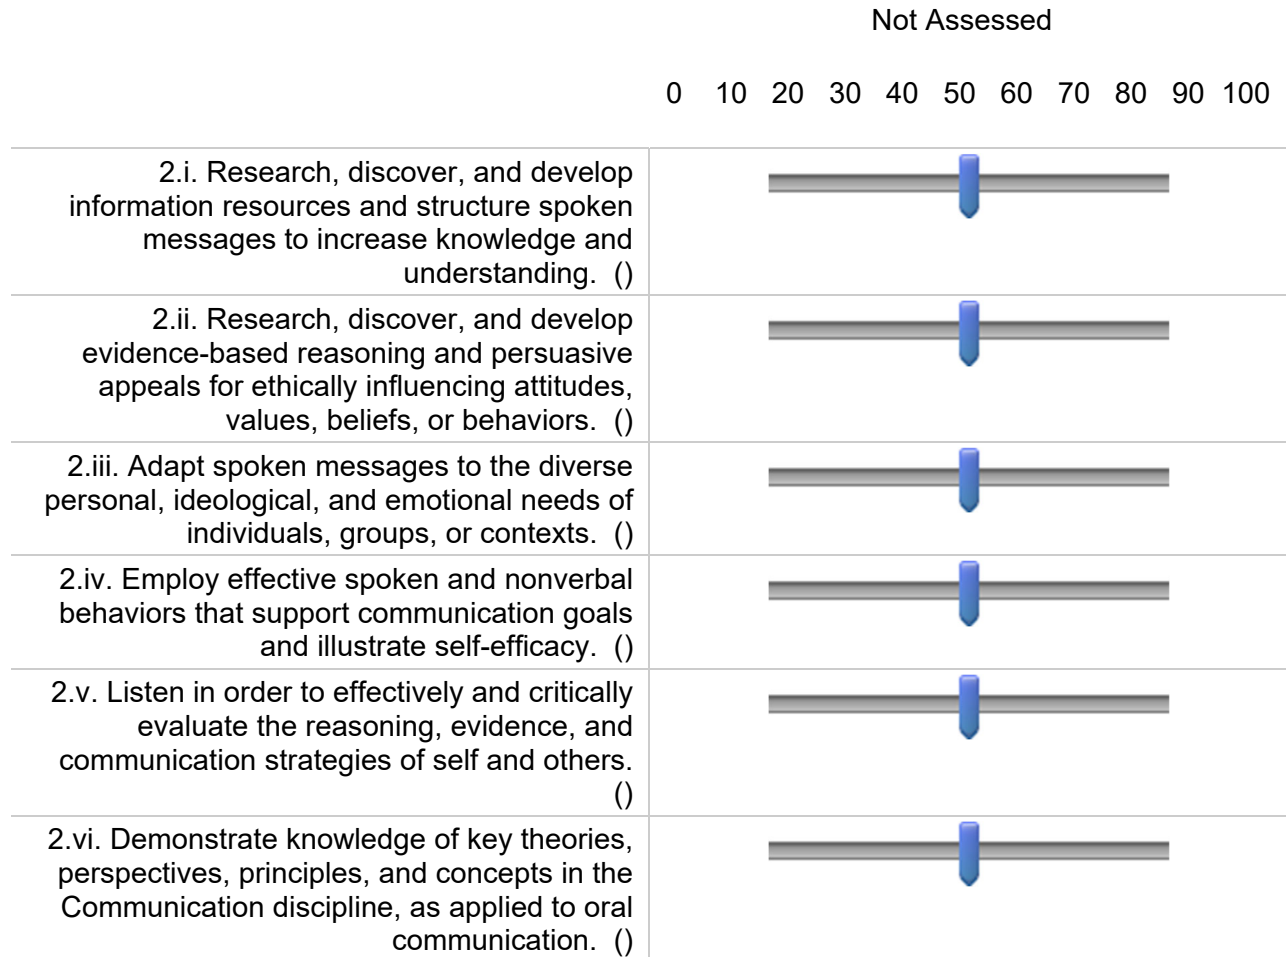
Not Assessed

| | 0 10 20 30 40 50 60 70 80 90 100 |
|---|---|
| 2.i. Research, discover, and develop information resources and structure spoken messages to increase knowledge and understanding. () | |
| 2.ii. Research, discover, and develop evidence-based reasoning and persuasive appeals for ethically influencing attitudes, values, beliefs, or behaviors. () | |
| 2.iii. Adapt spoken messages to the diverse personal, ideological, and emotional needs of individuals, groups, or contexts. () | |
| 2.iv. Employ effective spoken and nonverbal behaviors that support communication goals and illustrate self-efficacy. () | |
| 2.v. Listen in order to effectively and critically evaluate the reasoning, evidence, and communication strategies of self and others. () | |
| 2.vi. Demonstrate knowledge of key theories, perspectives, principles, and concepts in the Communication discipline, as applied to oral communication. () | |